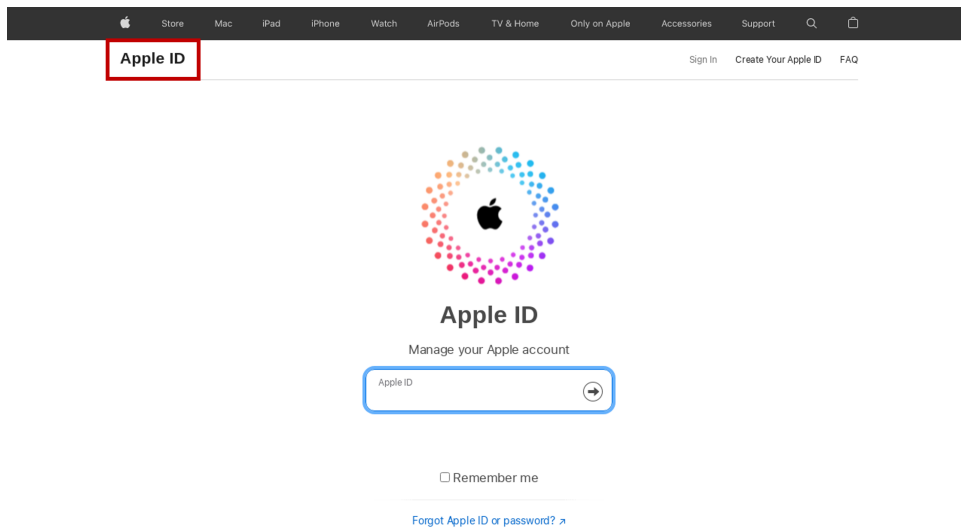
Store Mac iPad iPhone Watch AirPods TV & Home Only on Apple Accessories Support

Apple ID

Sign In Create Your Apple ID FAQ

Apple ID

Manage your Apple account

Apple ID

Remember me

Forgot Apple ID or password? ↗